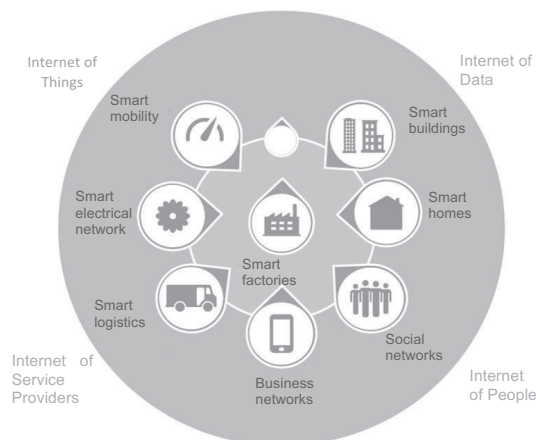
Internet of Things

Internet of Data

Smart mobility

Smart buildings

Smart electrical network

Smart homes

Smart factories

Smart logistics

Social networks

Internet of Service Providers

Business networks

Internet of People